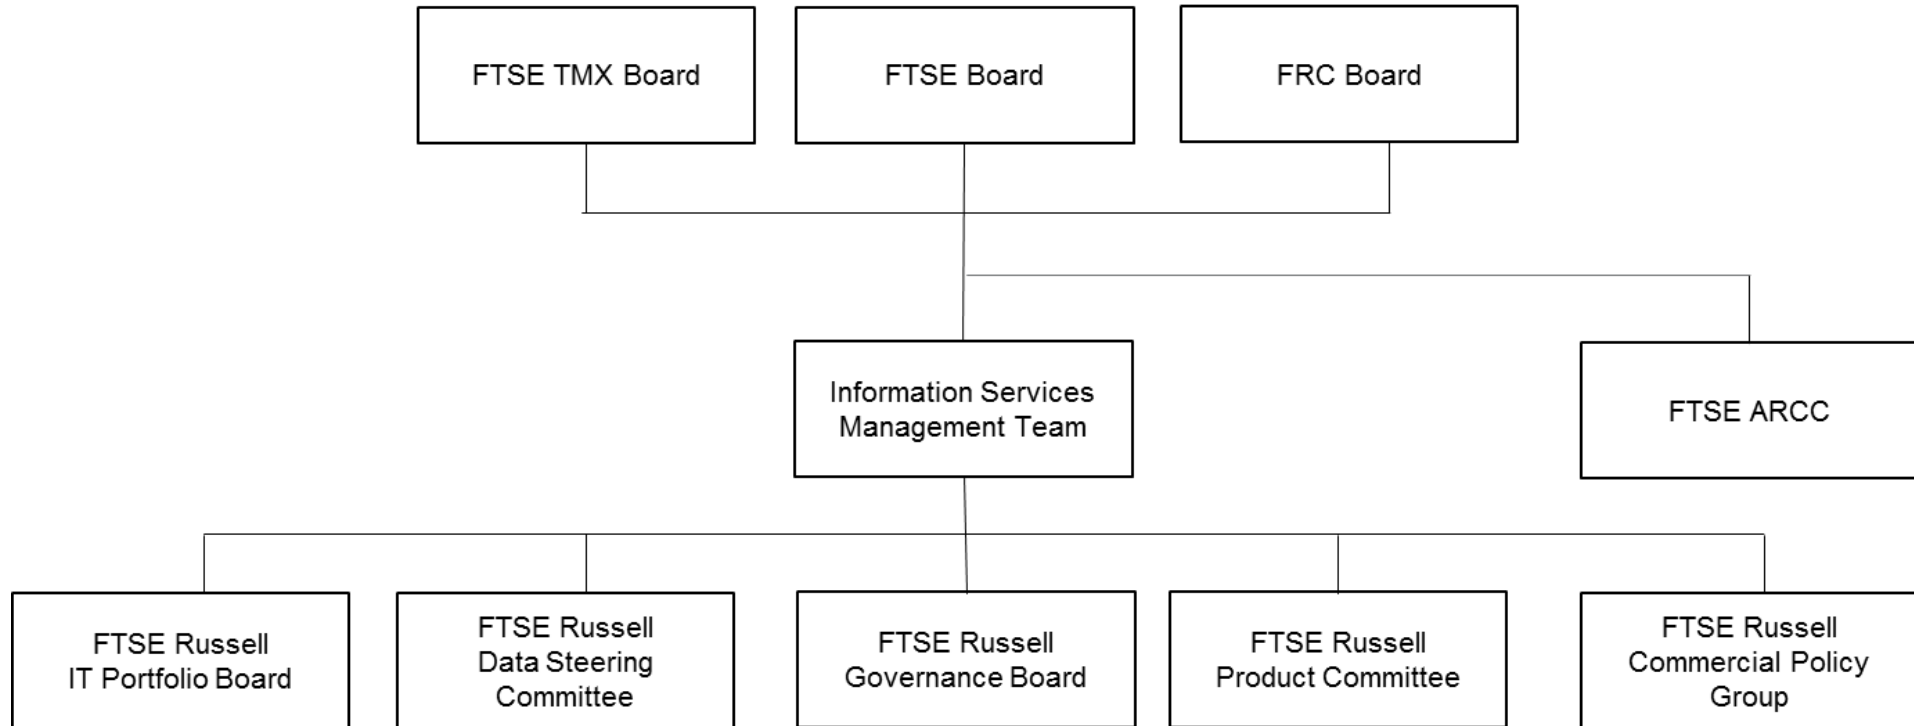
FTSE TMX Board

FTSE Board

FRC Board

Information Services Management Team

FTSE ARCC

FTSE Russell IT Portfolio Board

FTSE Russell Data Steering Committee

FTSE Russell Governance Board

FTSE Russell Product Committee

FTSE Russell Commercial Policy Group